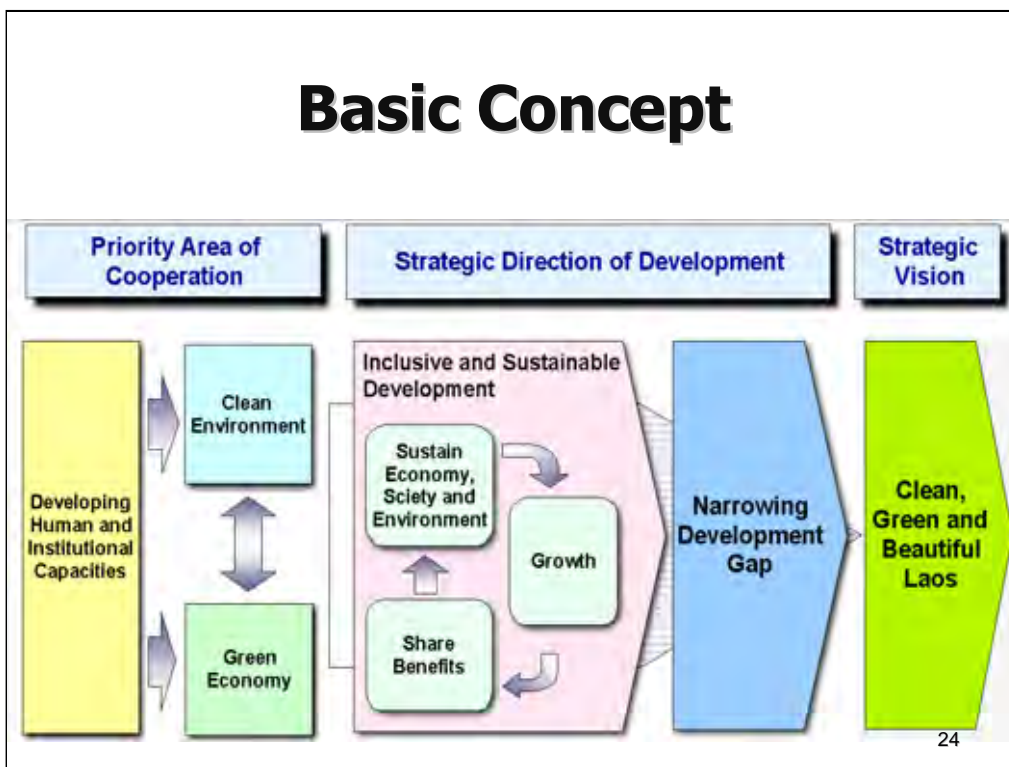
Basic Concept

Priority Area of Cooperation

Strategic Direction of Development

Strategic Vision

Developing Human and Institutional Capacities

Clean Environment

Green Economy

Inclusive and Sustainable Development

Sustain Economy, Sciety and Environment

Growth

Share Benefits

Narrowing Development Gap

Clean, Green and Beautiful Laos

24